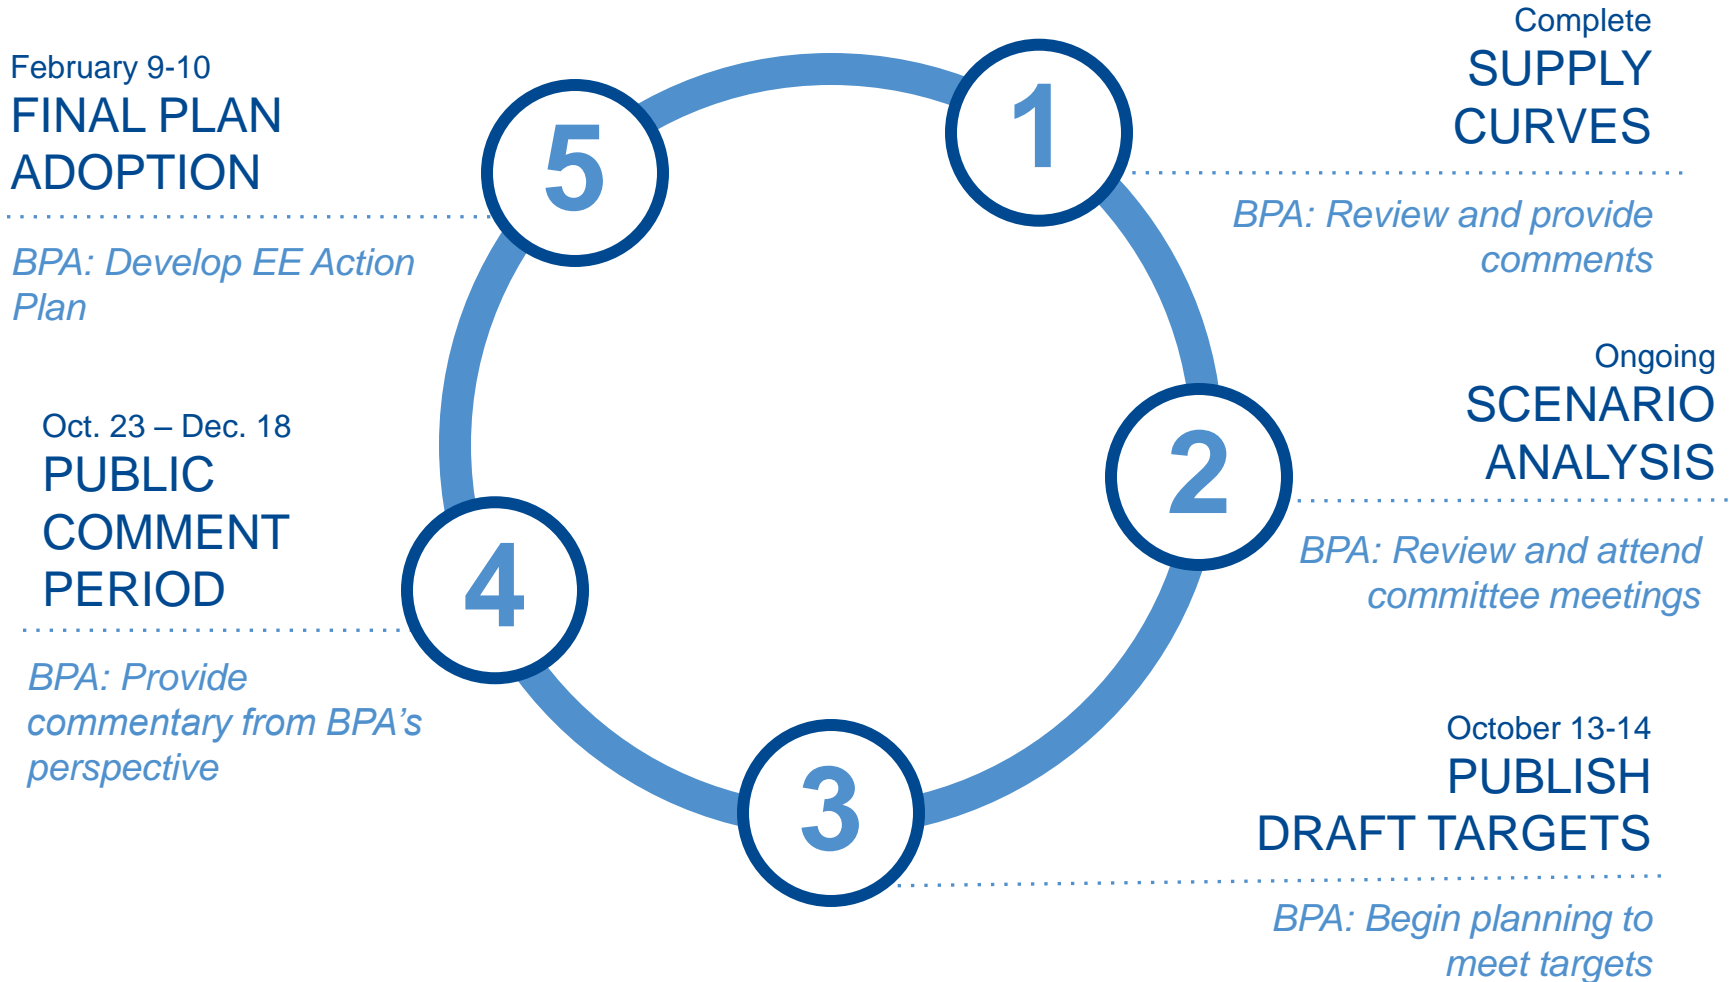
Complete
SUPPLY CURVES

1

BPA: Review and provide comments

Ongoing
SCENARIO ANALYSIS

2

BPA: Review and attend committee meetings

October 13-14
PUBLISH DRAFT TARGETS

3

BPA: Begin planning to meet targets

Oct. 23 – Dec. 18
PUBLIC COMMENT PERIOD

4

BPA: Provide commentary from BPA's perspective

February 9-10
FINAL PLAN ADOPTION

5

BPA: Develop EE Action Plan